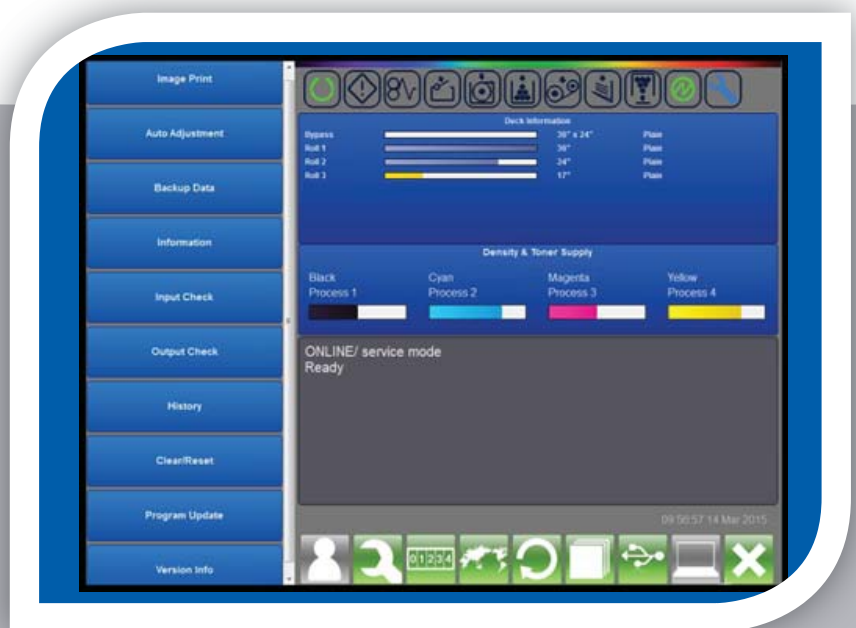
Image Print

Auto Adjustment

Backup Data

Information

Input Check

Output Check

History

Clear/Reset

Program Update

Version Info

Deck Information

| | | |
|---|---|---|
| Bypass | 36" x 24" | Plain |
| Roll 1 | 36" | Plain |
| Roll 2 | 24" | Plain |
| Roll 3 | 17" | Plain |

Density & Toner Supply

Black
Process 1

Cyan
Process 2

Magenta
Process 3

Yellow
Process 4

ONLINE/ service mode
Ready

09:50:57 14 Mar 2015

01234